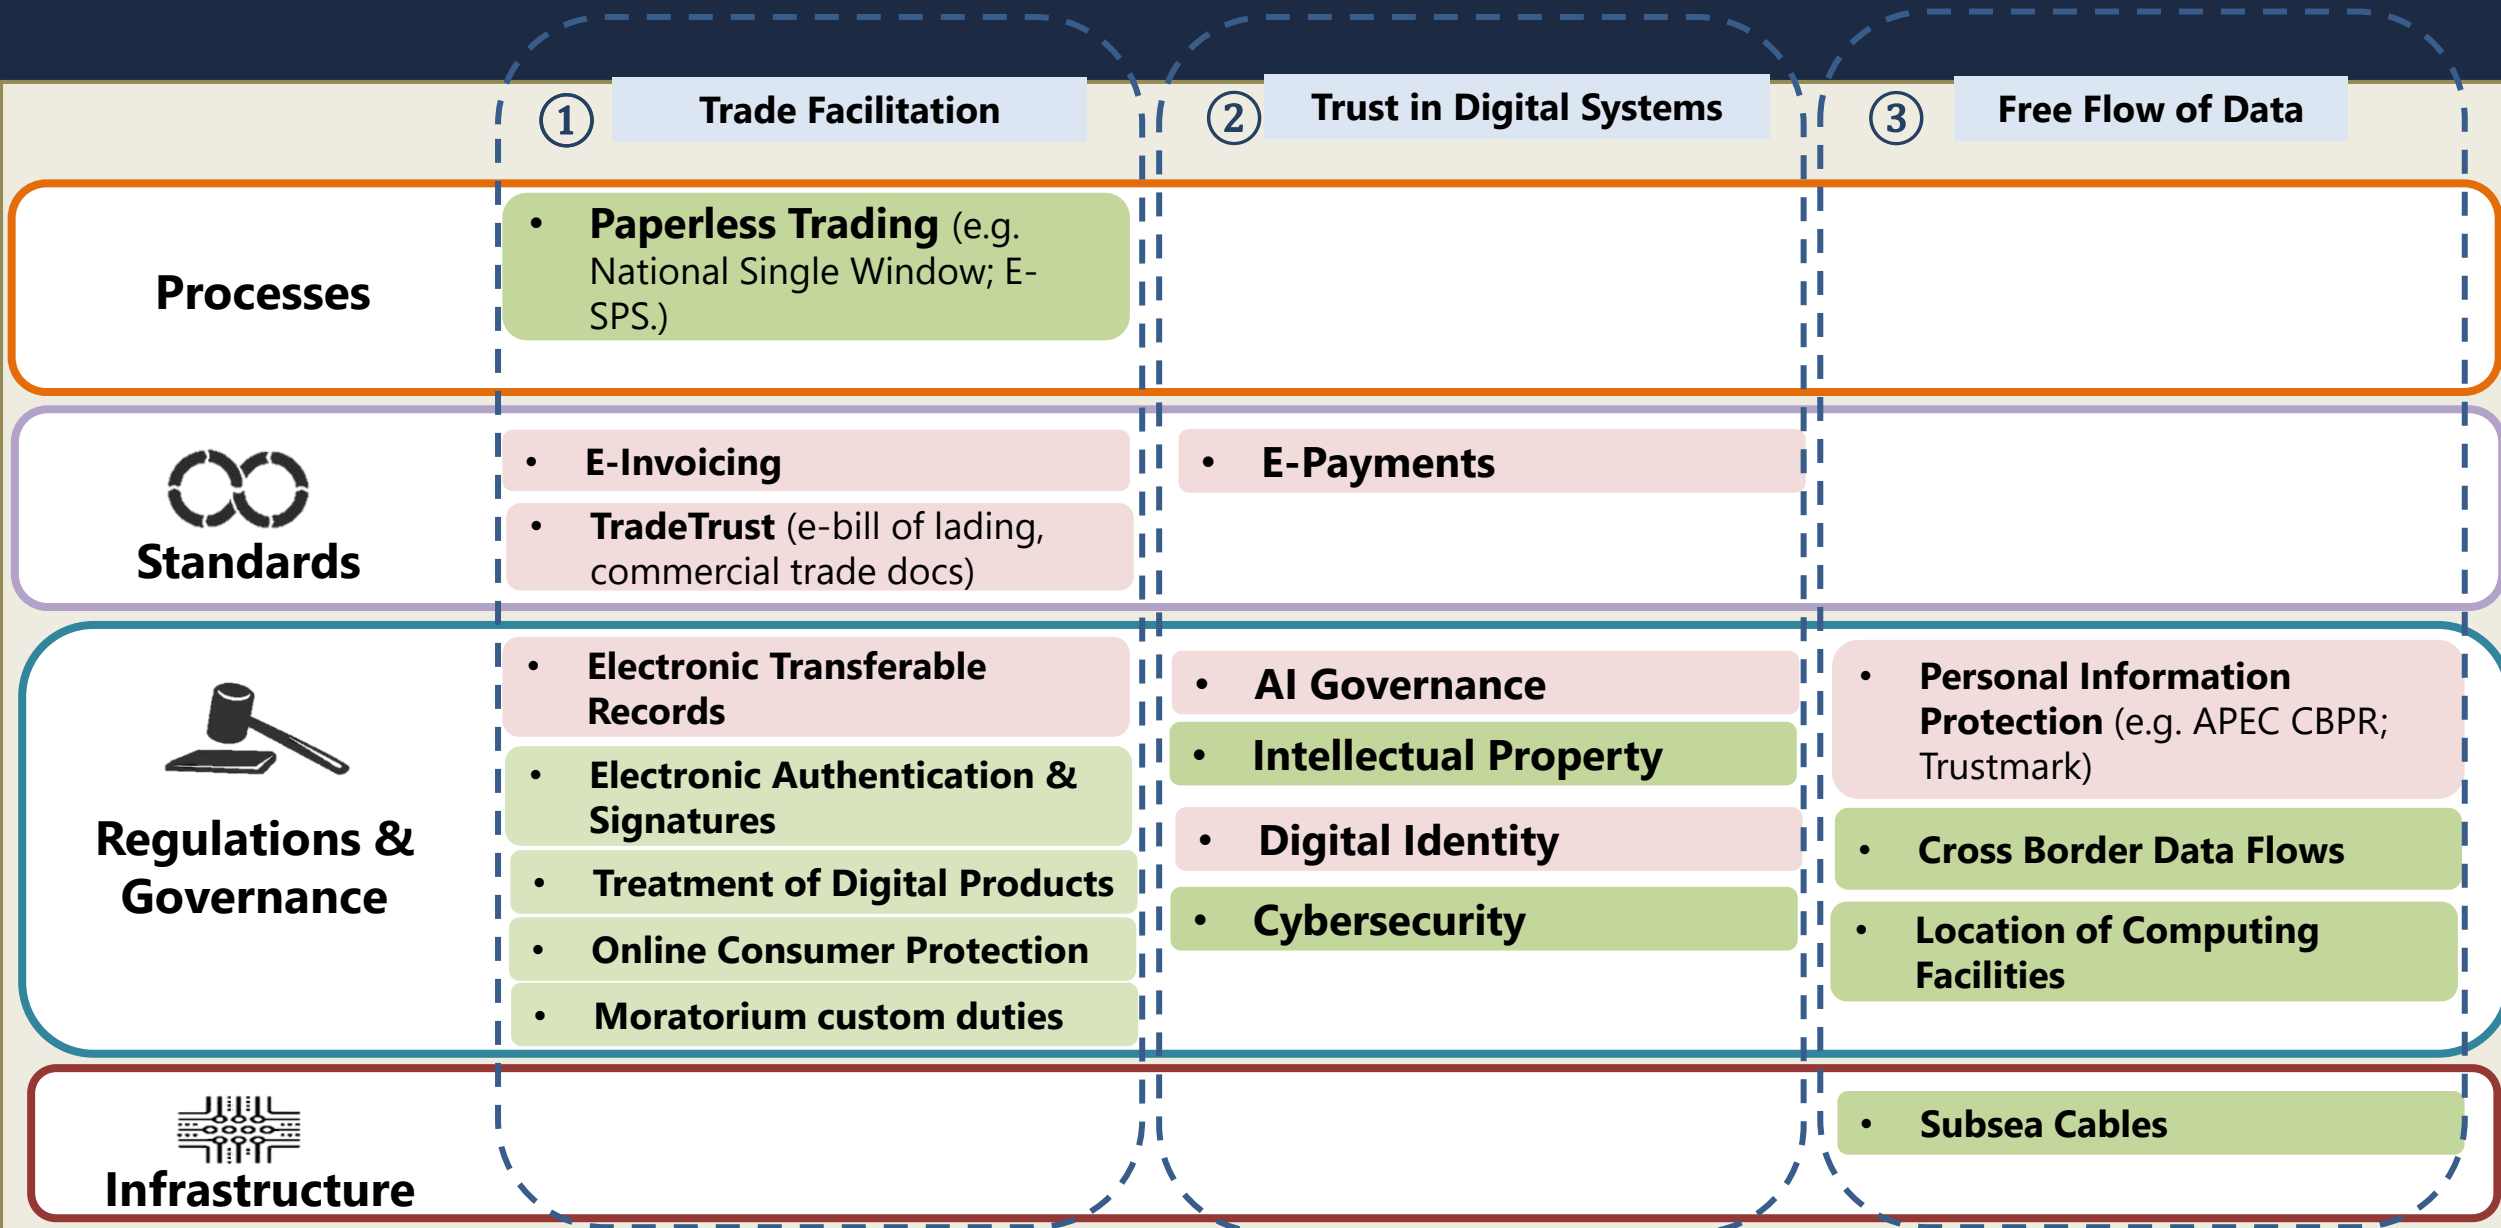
| | ① Trade Facilitation | ② Trust in Digital Systems | ③ Free Flow of Data |
|---|---|---|---|
| Processes | • Paperless Trading (e.g. National Single Window; E-SPS.) | | |
| Standards | • E-Invoicing<br>• TradeTrust (e-bill of lading, commercial trade docs) | • E-Payments | |
| Regulations & Governance | • Electronic Transferable Records<br>• Electronic Authentication & Signatures<br>• Treatment of Digital Products<br>• Online Consumer Protection<br>• Moratorium custom duties | • AI Governance<br>• Intellectual Property<br>• Digital Identity<br>• Cybersecurity | • Personal Information Protection (e.g. APEC CBPR; Trustmark)<br>• Cross Border Data Flows<br>• Location of Computing Facilities |
| Infrastructure | | | • Subsea Cables |